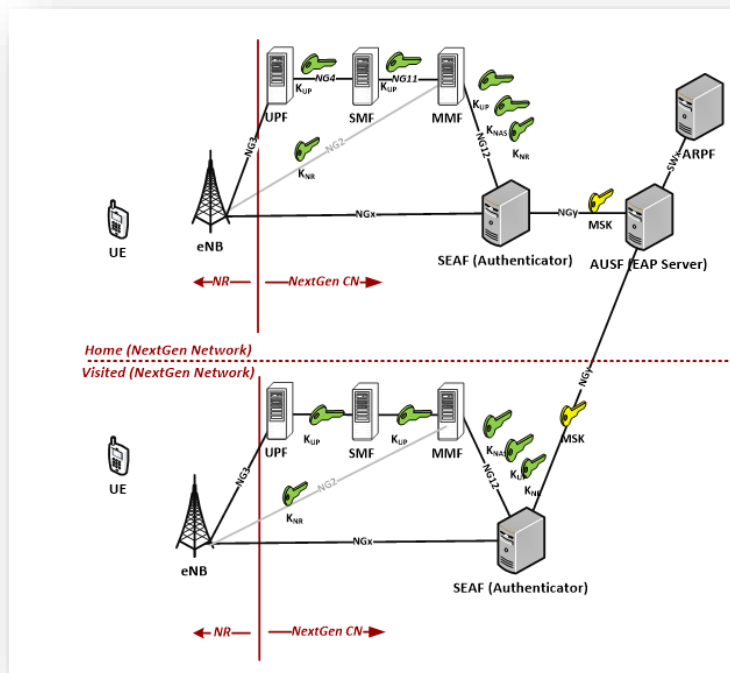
NG4
NG11
$K_{UP}$
$K_{UP}$
$K_{UP}$
UPF
SMF
MMF
$K_{NAS}$
NG3
NG2
NG12
$K_{NR}$
$K_{NR}$
ARPF
SWx
UE
eNB
NGx
NGy
MSK
SEAF (Authenticator)
AUSF (EAP Server)
NR
NextGen CN

Home (NextGen Network)
Visited (NextGen Network)

NGy
UPF
SMF
MMF
$K_{UP}$
$K_{UP}$
MSK
$K_{NAS}$
$K_{UP}$
$K_{NR}$
UE
NG3
NG2
NG12
$K_{NR}$
eNB
NGx
SEAF (Authenticator)
NR
NextGen CN